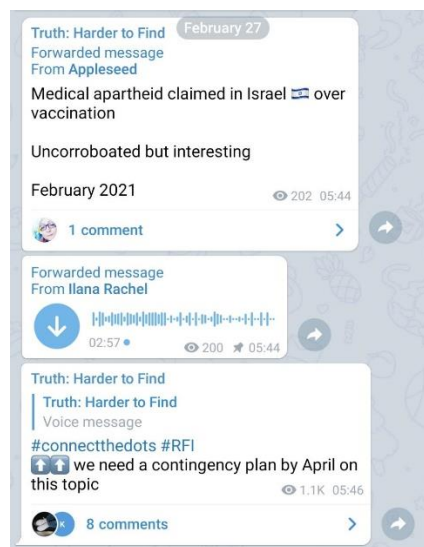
Truth: Harder to Find

February 27

Forwarded message
From Appleseed

Medical apartheid claimed in Israel 🇮🇱 over vaccination

Uncorroborated but interesting

February 2021

202 05:44

1 comment

Forwarded message
From Ilana Rachel

02:57

200 05:44

Truth: Harder to Find

Truth: Harder to Find
Voice message

#connectthedots #RFI
⬆️⬆️ we need a contingency plan by April on this topic

1.1K 05:46

8 comments